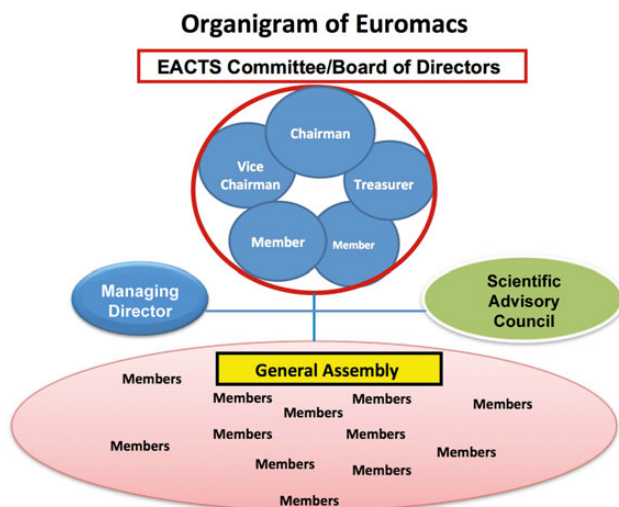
Organigram of Euromacs

EACTS Committee/Board of Directors

Chairman

Vice Chairman

Treasurer

Member

Member

Managing Director

Scientific Advisory Council

General Assembly

Members

Members

Members

Members

Members

Members

Members

Members

Members

Members

Members

Members

Members